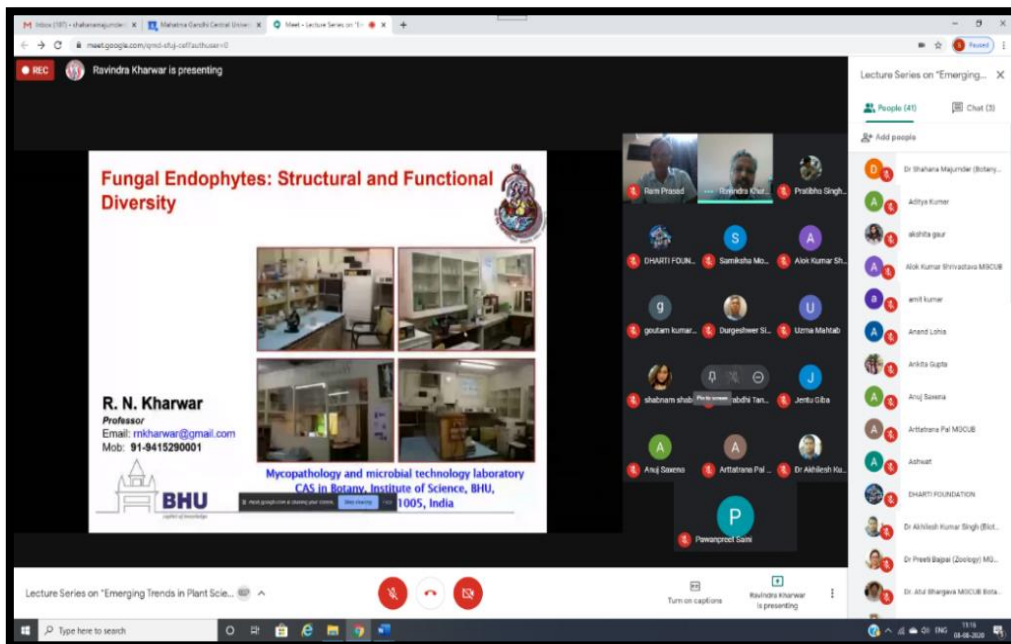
Inbox (187) - shaharamajumder | Mahatma Gandhi Central Univer | Meet - Lecture Series on "E

meet.google.com/qmd-sfuj-cxf?authuser=0

Paused

REC

Ravindra Kharwar is presenting

Fungal Endophytes: Structural and Functional Diversity

R. N. Kharwar

Professor

Email: rnkharwar@gmail.com

Mob: 91-9415290001

BHU

Mycopathology and microbial technology laboratory

CAS in Botany, Institute of Science, BHU,

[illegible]1005, India

meet.google.com is sharing your screen. Stop sharing Hide

Ram Prasad

Ravindra Khar...

Pratibha Singh...

DHARTI FOUN...

Samiksha Mo...

Alok Kumar Sh...

goutam kumar...

Durgeshwer Si...

Uzma Mahtab

shabnam shab...

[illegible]abdhi Tan...

Jentu Giba

Pin to screen

Anuj Saxena

Arttatrana Pal ...

Dr Akhilesh Ku...

Pawanpreet Saini

Lecture Series on "Emerging...

People (41)

Chat (3)

Add people

Dr Shahana Majumder (Botany...

Aditya Kumar

akshita gaur

Alok Kumar Shrivastava MGCUB

amit kumar

Anand Lohia

Ankita Gupta

Anuj Saxena

Arttatrana Pal MGCUB

Ashwat

DHARTI FOUNDATION

Dr Akhilesh Kumar Singh (Bot...

Dr Preeti Bajpai (Zoology) MG...

Dr. Atul Bhargava MGCUB Bota...

Lecture Series on "Emerging Trends in Plant Scie...

Turn on captions

Ravindra Kharwar is presenting

Type here to search

ENG 13:16 08-08-2020